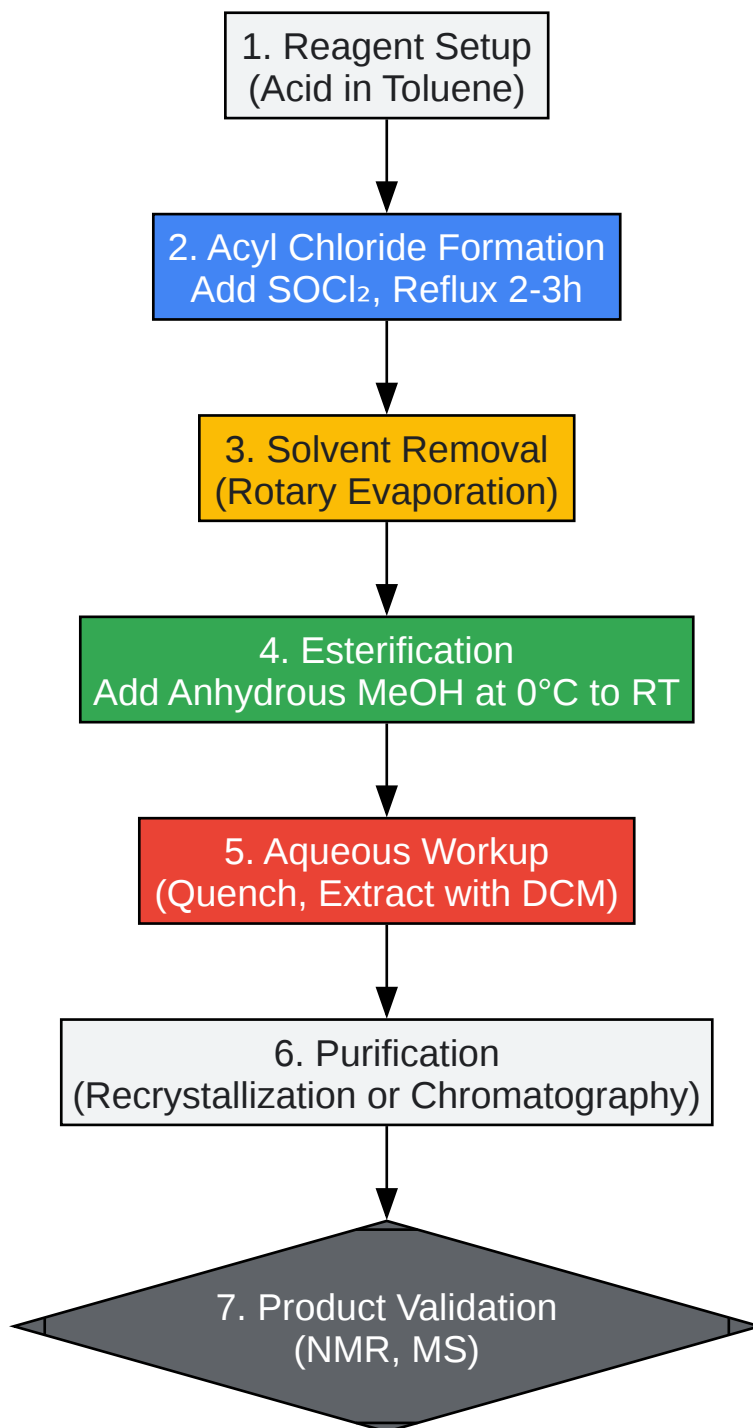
1. Reagent Setup
(Acid in Toluene)

2. Acyl Chloride Formation
Add $SOCl_2$, Reflux 2-3h

3. Solvent Removal
(Rotary Evaporation)

4. Esterification
Add Anhydrous MeOH at 0°C to RT

5. Aqueous Workup
(Quench, Extract with DCM)

6. Purification
(Recrystallization or Chromatography)

7. Product Validation
(NMR, MS)